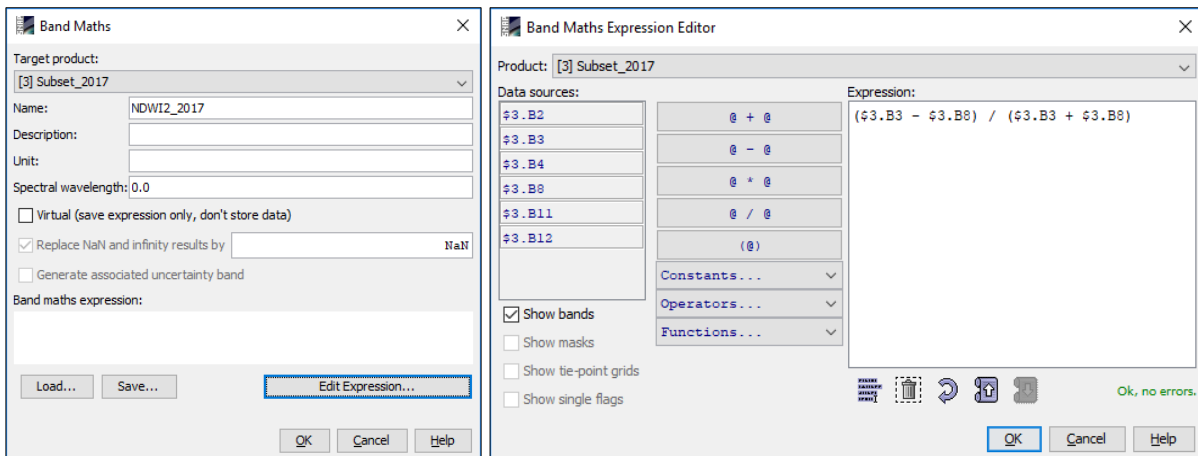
Band Maths

Target product:
[3] Subset_2017
Name: NDWI2_2017
Description:
Unit:
Spectral wavelength: 0.0
Virtual (save expression only, don't store data)
Replace NaN and infinity results by NaN
Generate associated uncertainty band
Band maths expression:

Load... Save... Edit Expression...

OK Cancel Help

Band Maths Expression Editor

Product: [3] Subset_2017
Data sources:
$3.B2
$3.B3
$3.B4
$3.B8
$3.B11
$3.B12
Show bands
Show masks
Show tie-point grids
Show single flags

@ + @
@ - @
@ * @
@ / @
(@)
Constants...
Operators...
Functions...

Expression:
($3.B3 - $3.B8) / ($3.B3 + $3.B8)

Ok, no errors.

OK Cancel Help